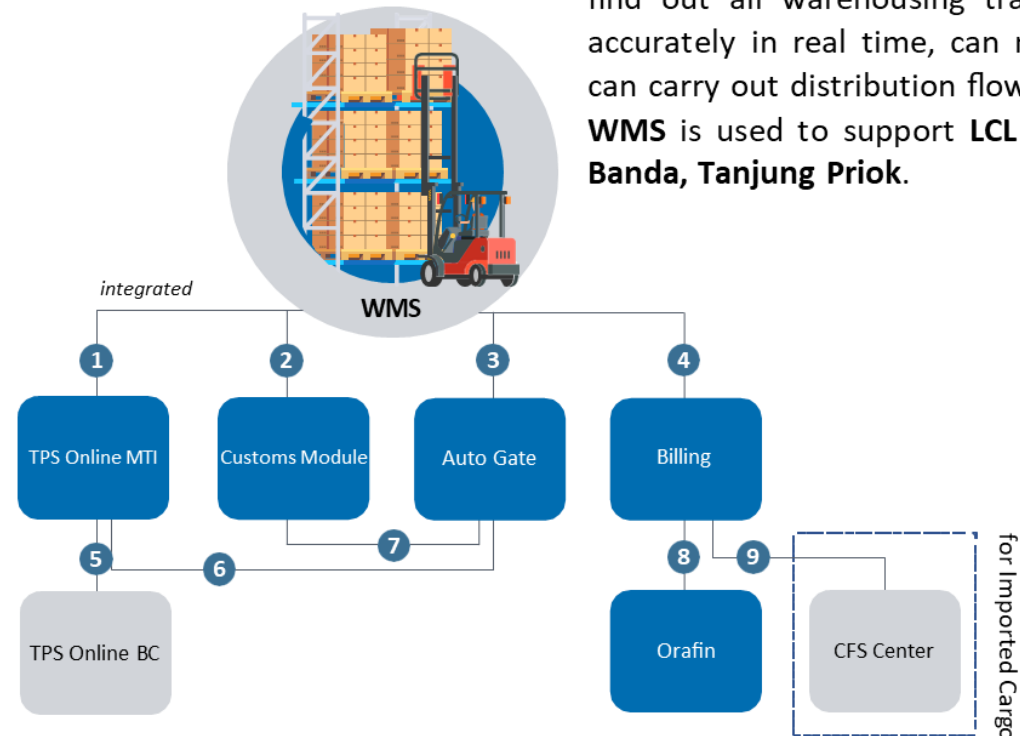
find out all warehousing tra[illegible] accurately in real time, can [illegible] can carry out distribution flow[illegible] **WMS** is used to support **LCL** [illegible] **Banda, Tanjung Priok**.

WMS

integrated

1
TPS Online MTI

2
Customs Module

3
Auto Gate

4
Billing

5
TPS Online BC

6

7

8
Orafin

9
CFS Center

for Imported Carg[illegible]